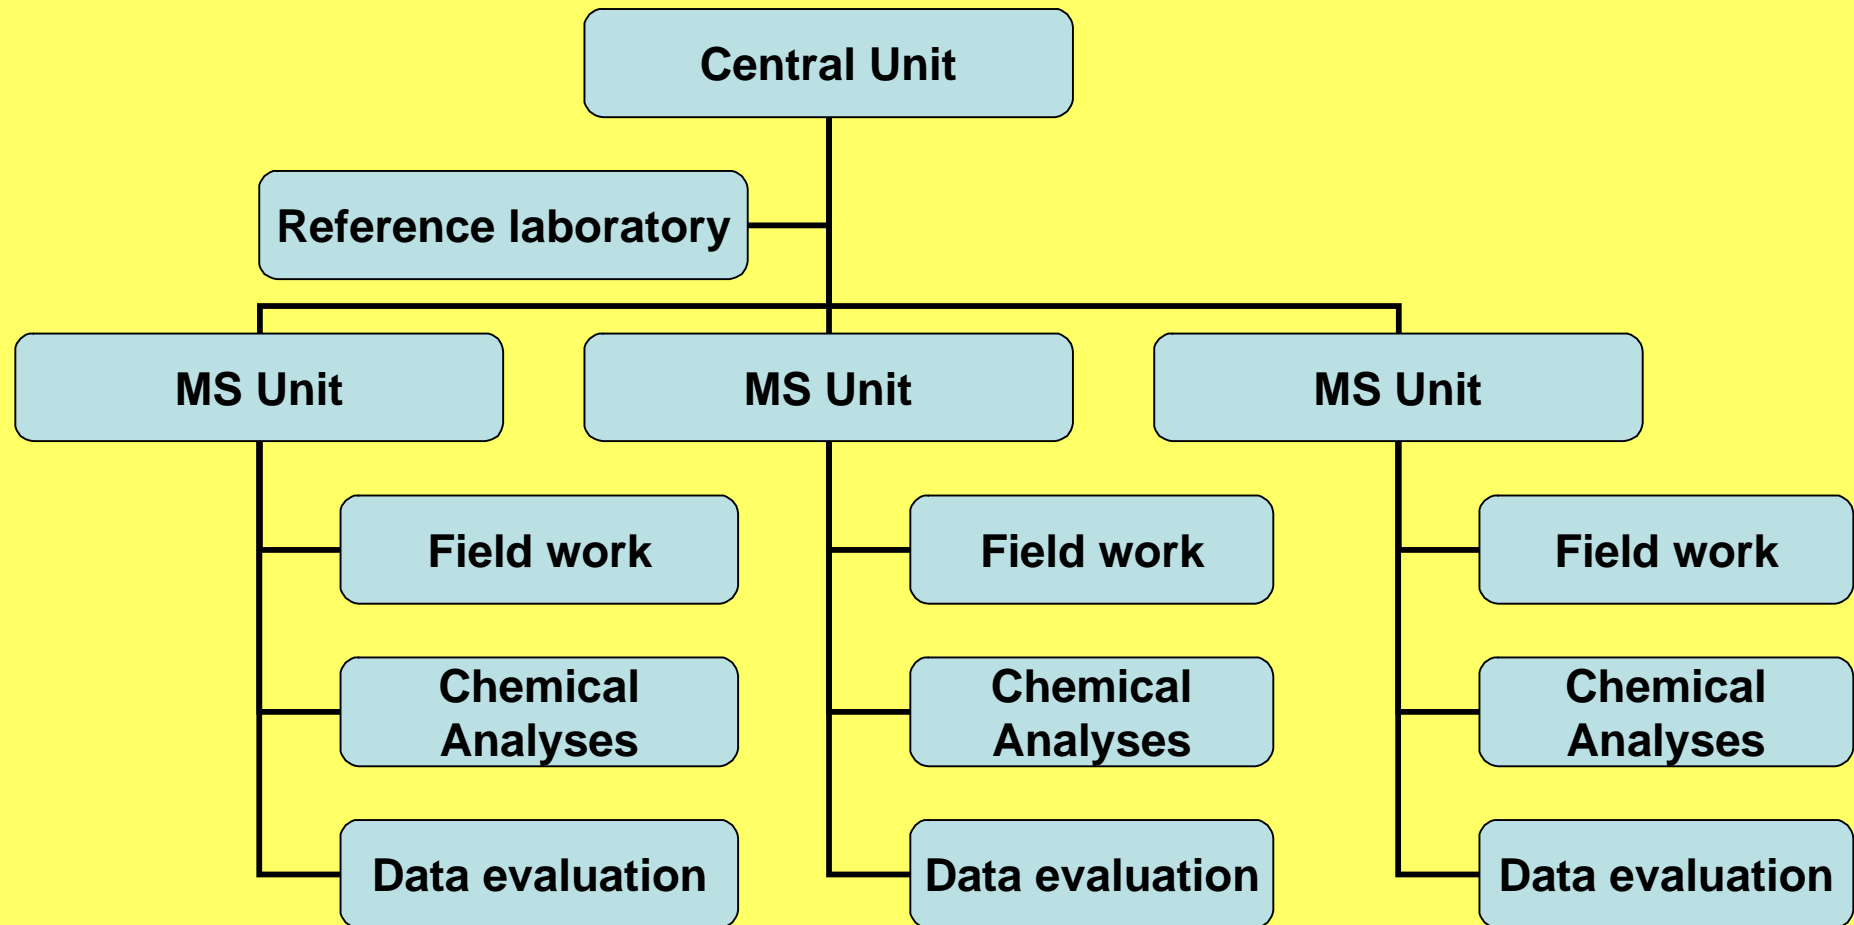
Central Unit

Reference laboratory

MS Unit

Field work

Chemical Analyses

Data evaluation

MS Unit

Field work

Chemical Analyses

Data evaluation

MS Unit

Field work

Chemical Analyses

Data evaluation